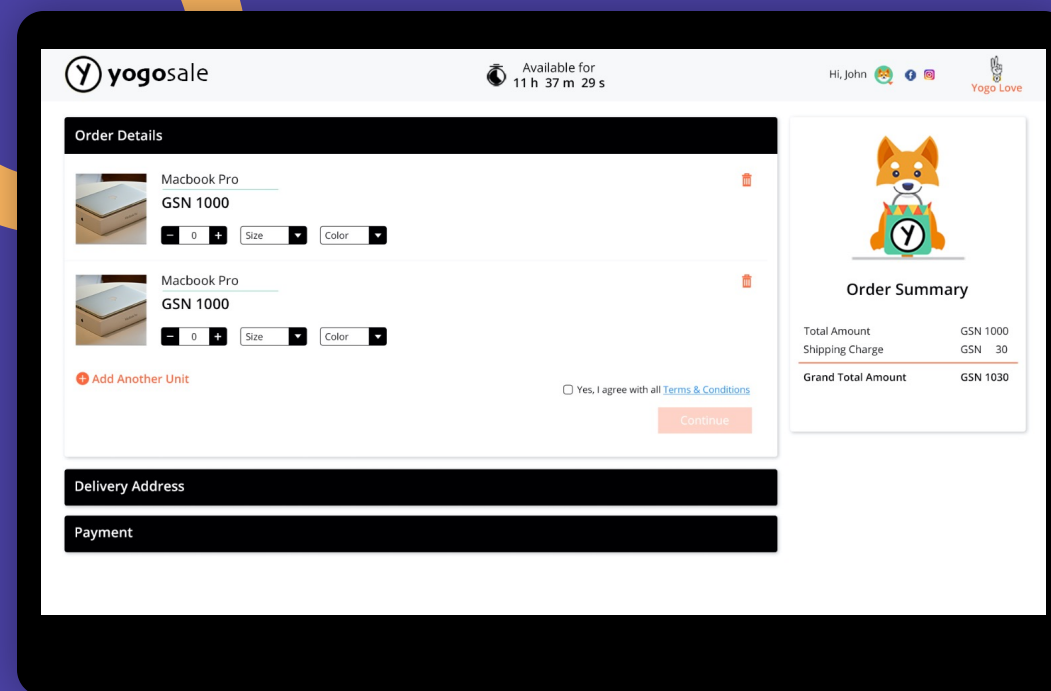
yogosale

Available for
11 h 37 m 29 s

Hi, John

Yogo Love

Order Details

Macbook Pro
GSN 1000
− 0 +
Size
Color

Macbook Pro
GSN 1000
− 0 +
Size
Color

Add Another Unit

Yes, I agree with all Terms & Conditions

Continue

Delivery Address

Payment

Order Summary

| | |
|---|---|
| Total Amount | GSN 1000 |
| Shipping Charge | GSN 30 |
| Grand Total Amount | GSN 1030 |